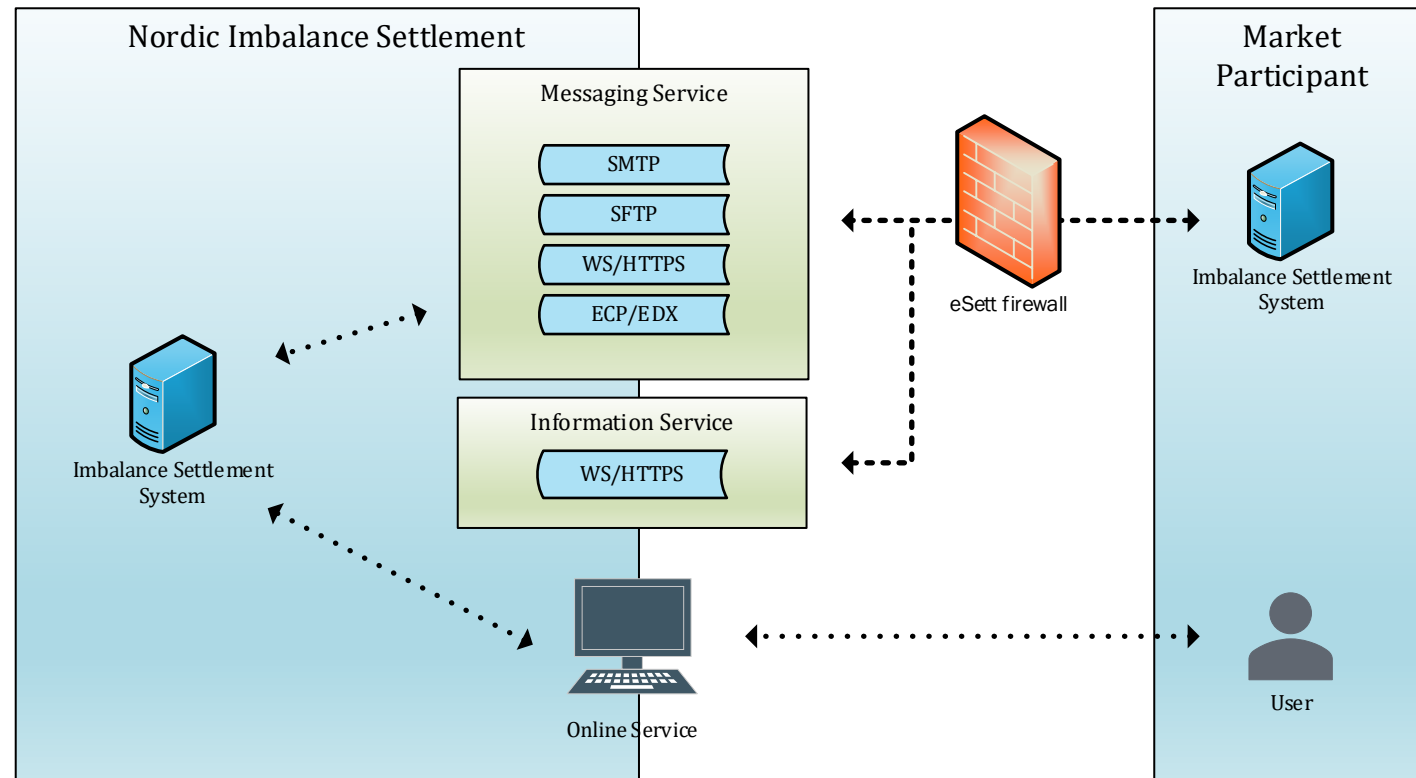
Nordic Imbalance Settlement

Market Participant

Messaging Service

SMTP

SFTP

WS/HTTPS

ECP/EDX

eSett firewall

Imbalance Settlement System

Imbalance Settlement System

Information Service

WS/HTTPS

Online Service

User